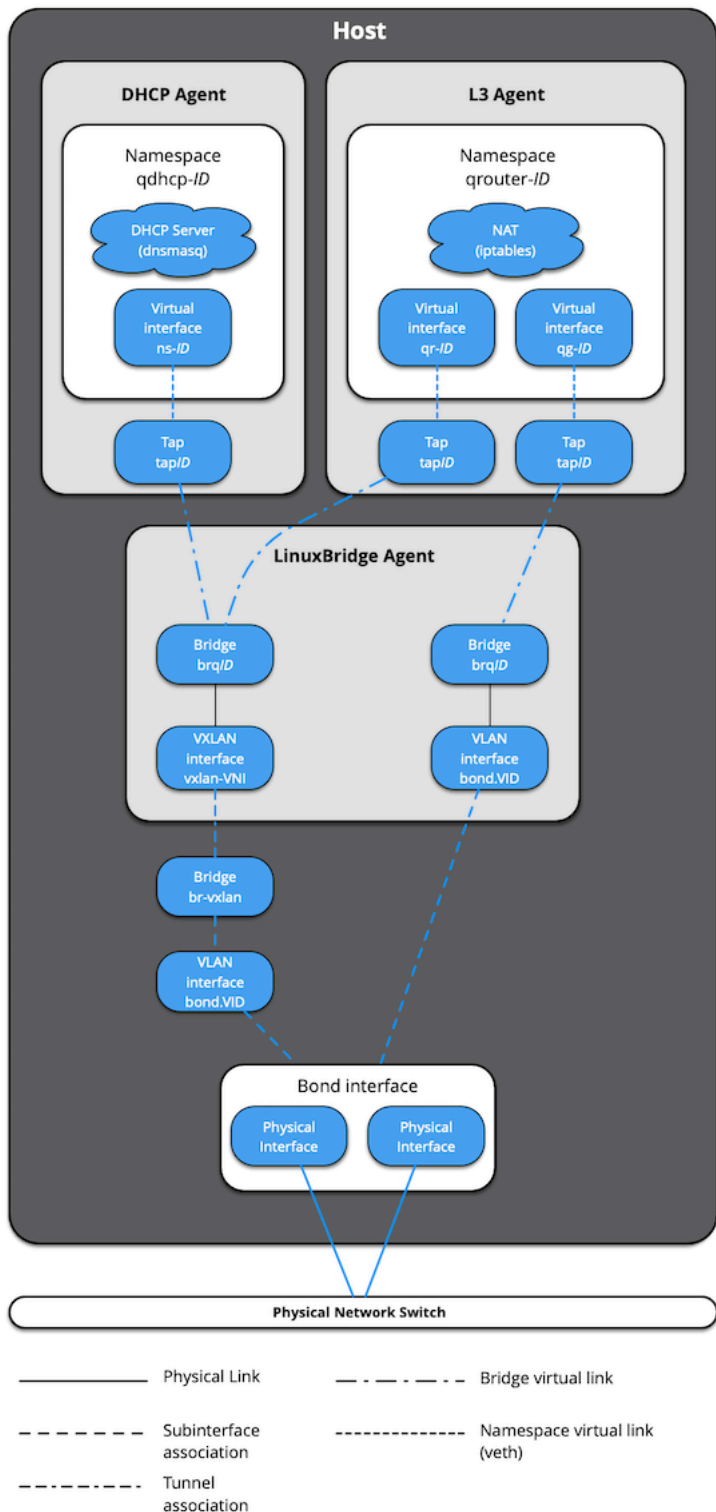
Host

DHCP Agent

Namespace qdhcp-ID

DHCP Server (dnsmasq)

Virtual interface ns-ID

Tap tapID

L3 Agent

Namespace qrouter-ID

NAT (iptables)

Virtual interface qr-ID

Virtual interface qg-ID

Tap tapID

Tap tapID

LinuxBridge Agent

Bridge brqID

VXLAN interface vxlan-VNI

Bridge brqID

VLAN interface bond.VID

Bridge br-vxlan

VLAN interface bond.VID

Bond interface

Physical Interface

Physical Interface

Physical Network Switch

Physical Link

Bridge virtual link

Subinterface association

Namespace virtual link (veth)

Tunnel association